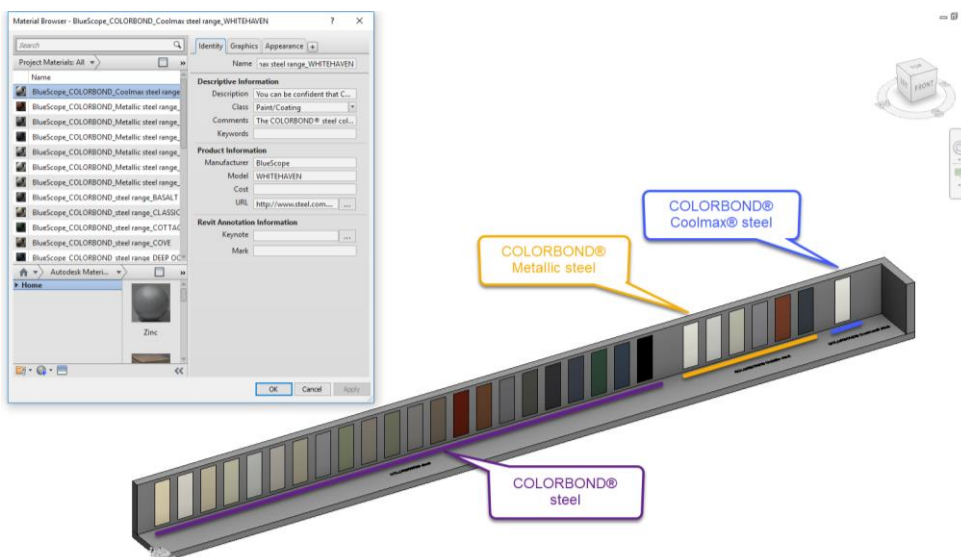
Material Browser - BlueScope_COLORBOND_Coolmax steel range_WHITEHAVEN ? ✕

Search

Project Materials: All

Name

BlueScope_COLORBOND_Coolmax steel range
BlueScope_COLORBOND_Metallic steel range_
BlueScope_COLORBOND_Metallic steel range_
BlueScope_COLORBOND_Metallic steel range_
BlueScope_COLORBOND_Metallic steel range_
BlueScope_COLORBOND_Metallic steel range_
BlueScope_COLORBOND_Metallic steel range_
BlueScope_COLORBOND_steel range_BASALT
BlueScope_COLORBOND_steel range_CLASSIC
BlueScope_COLORBOND_steel range_COTTAG
BlueScope_COLORBOND_steel range_COVE
BlueScope_COLORBOND_steel range_DEEP OC

Autodesk Materi...

Home

Zinc

Identity Graphics Appearance +

Name nax steel range_WHITEHAVEN

Descriptive Information
Description You can be confident that C...
Class Paint/Coating
Comments The COLORBOND® steel col...
Keywords

Product Information
Manufacturer BlueScope
Model WHITEHAVEN
Cost
URL http://www.steel.com...

Revit Annotation Information
Keynote
Mark

OK Cancel Apply

TOP FRONT

COLORBOND® Coolmax® steel

COLORBOND® Metallic steel

COLORBOND® steel